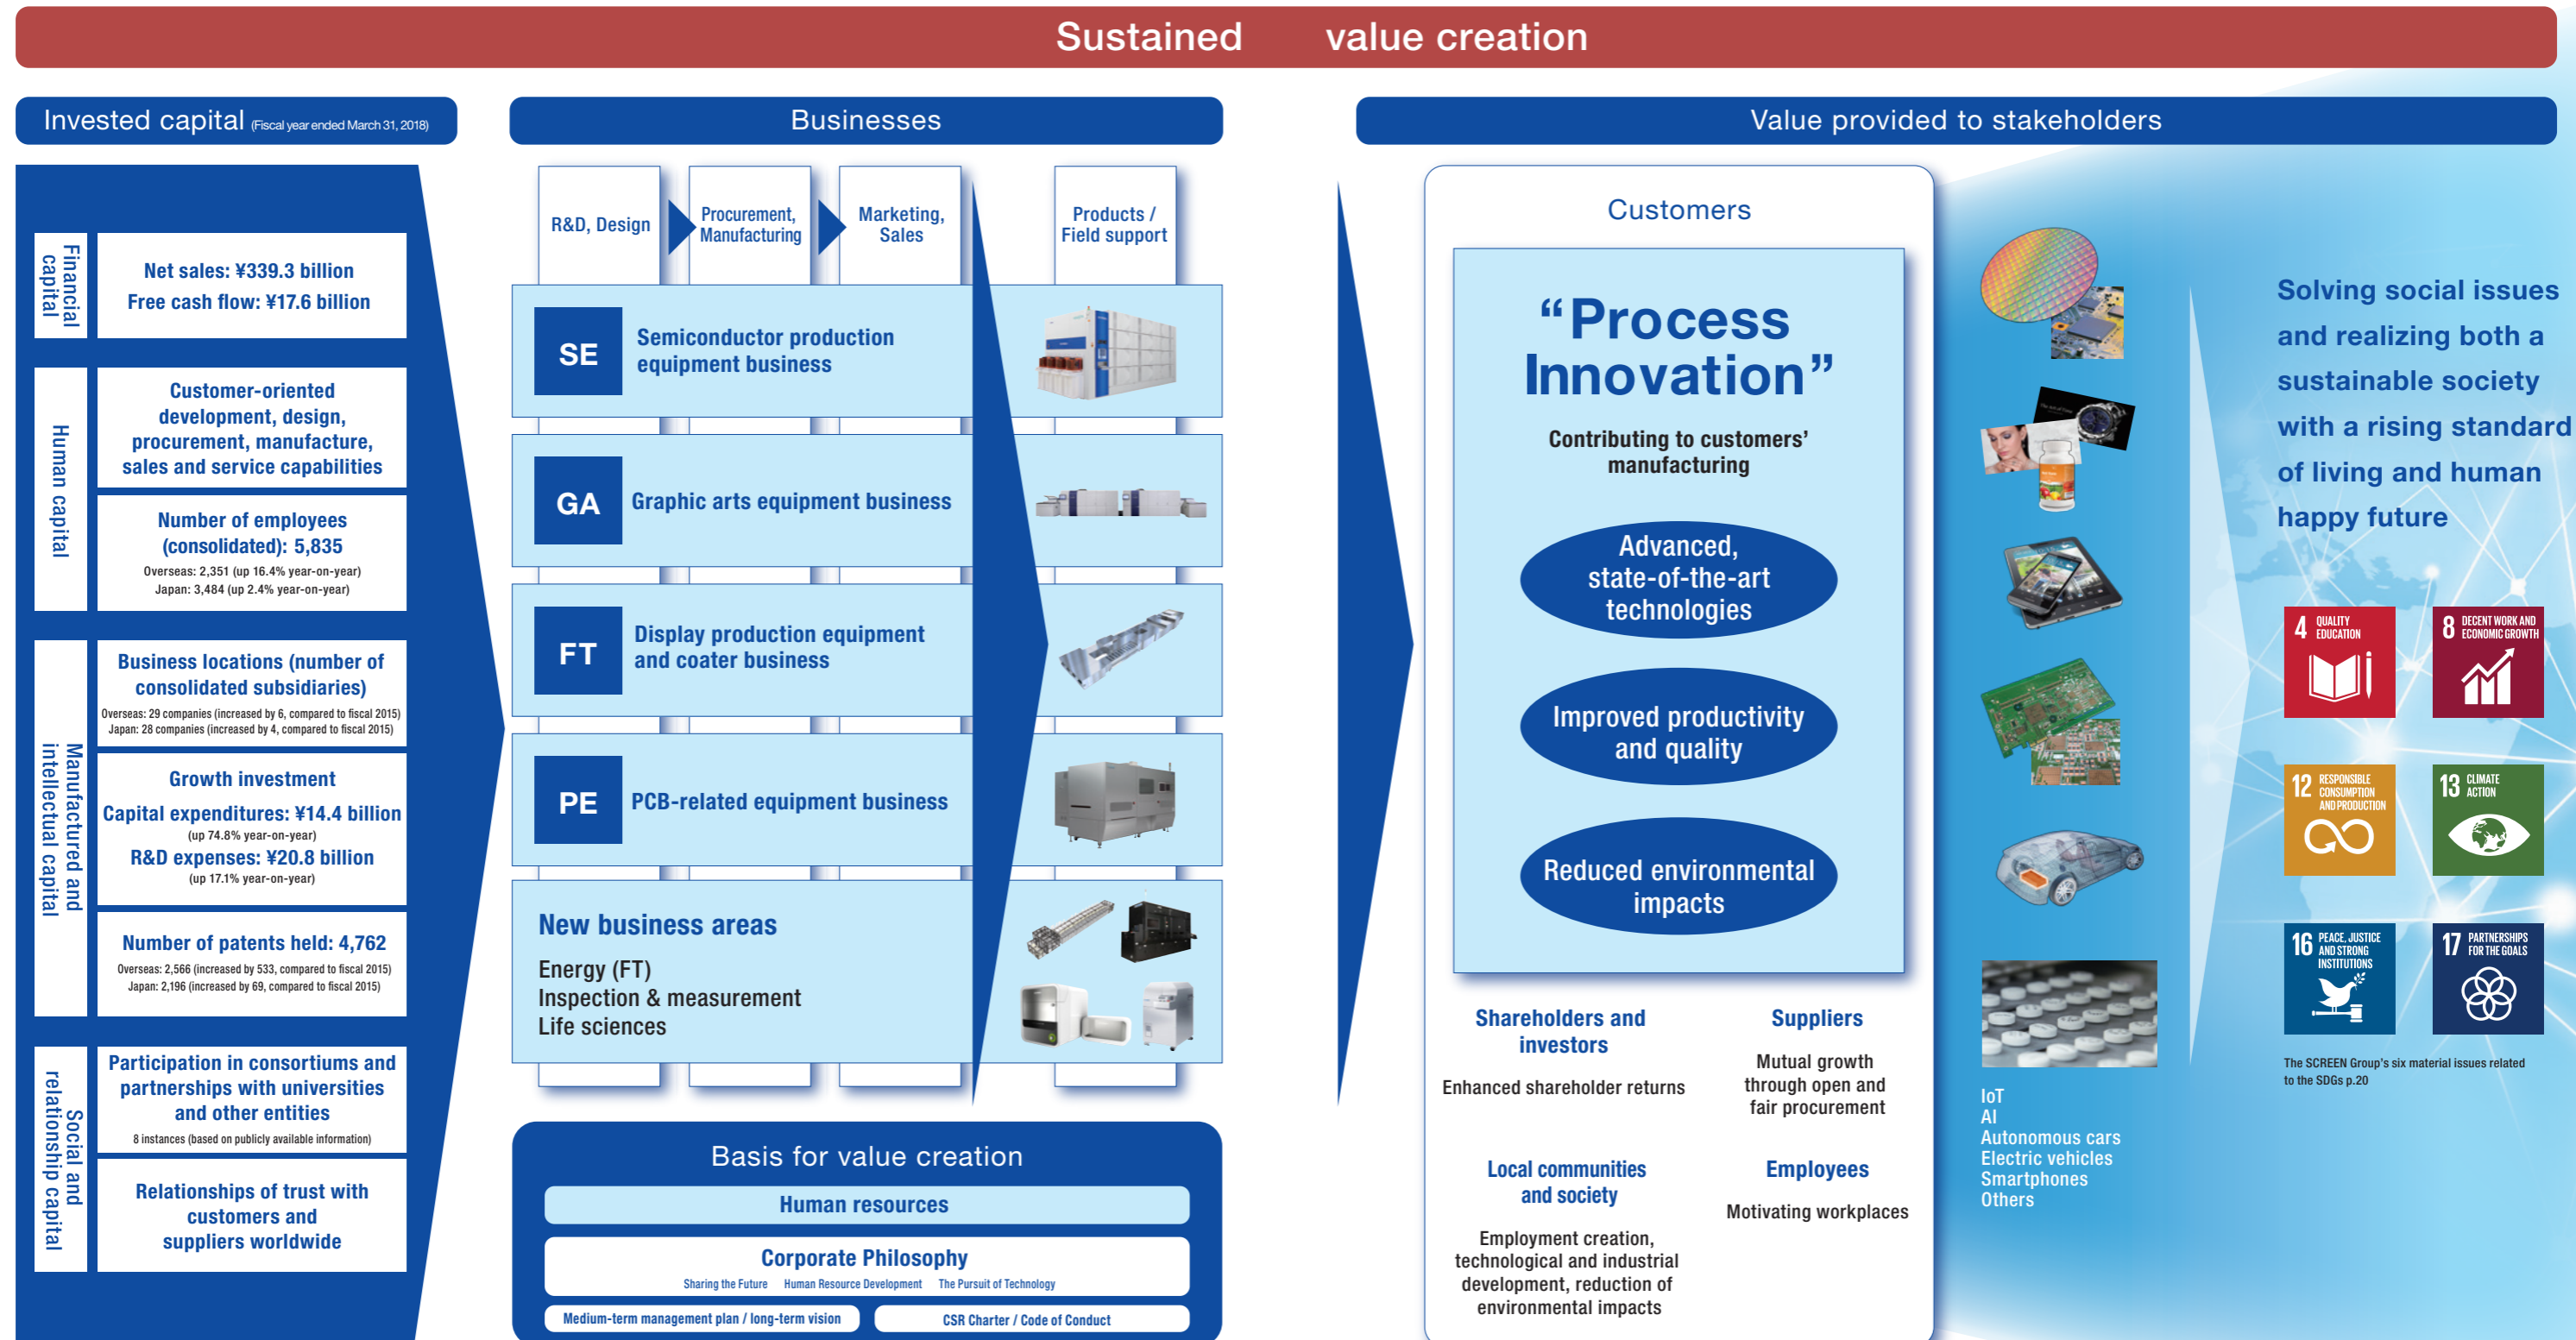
Sustained value creation

Invested capital (Fiscal year ended March 31, 2018)

Financial capital

Net sales: ¥339.3 billion
Free cash flow: ¥17.6 billion

Human capital

Customer-oriented development, design, procurement, manufacture, sales and service capabilities

Number of employees (consolidated): 5,835
Overseas: 2,351 (up 16.4% year-on-year)
Japan: 3,484 (up 2.4% year-on-year)

Manufactured and intellectual capital

Business locations (number of consolidated subsidiaries)
Overseas: 29 companies (increased by 6, compared to fiscal 2015)
Japan: 28 companies (increased by 4, compared to fiscal 2015)

Growth investment
Capital expenditures: ¥14.4 billion
(up 74.8% year-on-year)
R&D expenses: ¥20.8 billion
(up 17.1% year-on-year)

Number of patents held: 4,762
Overseas: 2,566 (increased by 533, compared to fiscal 2015)
Japan: 2,196 (increased by 69, compared to fiscal 2015)

Social and relationship capital

Participation in consortiums and partnerships with universities and other entities
8 instances (based on publicly available information)

Relationships of trust with customers and suppliers worldwide

Businesses

R&D, Design
Procurement, Manufacturing
Marketing, Sales
Products / Field support

SE Semiconductor production equipment business

GA Graphic arts equipment business

FT Display production equipment and coater business

PE PCB-related equipment business

New business areas
Energy (FT)
Inspection & measurement
Life sciences

Basis for value creation
Human resources
Corporate Philosophy
Sharing the Future Human Resource Development The Pursuit of Technology
Medium-term management plan / long-term vision
CSR Charter / Code of Conduct

Value provided to stakeholders

Customers

“Process Innovation”
Contributing to customers’ manufacturing

Advanced, state-of-the-art technologies

Improved productivity and quality

Reduced environmental impacts

Shareholders and investors
Enhanced shareholder returns

Suppliers
Mutual growth through open and fair procurement

Local communities and society
Employment creation, technological and industrial development, reduction of environmental impacts

Employees
Motivating workplaces

IoT
AI
Autonomous cars
Electric vehicles
Smartphones
Others

Solving social issues and realizing both a sustainable society with a rising standard of living and human happy future

4 QUALITY EDUCATION
8 DECENT WORK AND ECONOMIC GROWTH
12 RESPONSIBLE CONSUMPTION AND PRODUCTION
13 CLIMATE ACTION
16 PEACE, JUSTICE AND STRONG INSTITUTIONS
17 PARTNERSHIPS FOR THE GOALS

The SCREEN Group’s six material issues related to the SDGs p.20